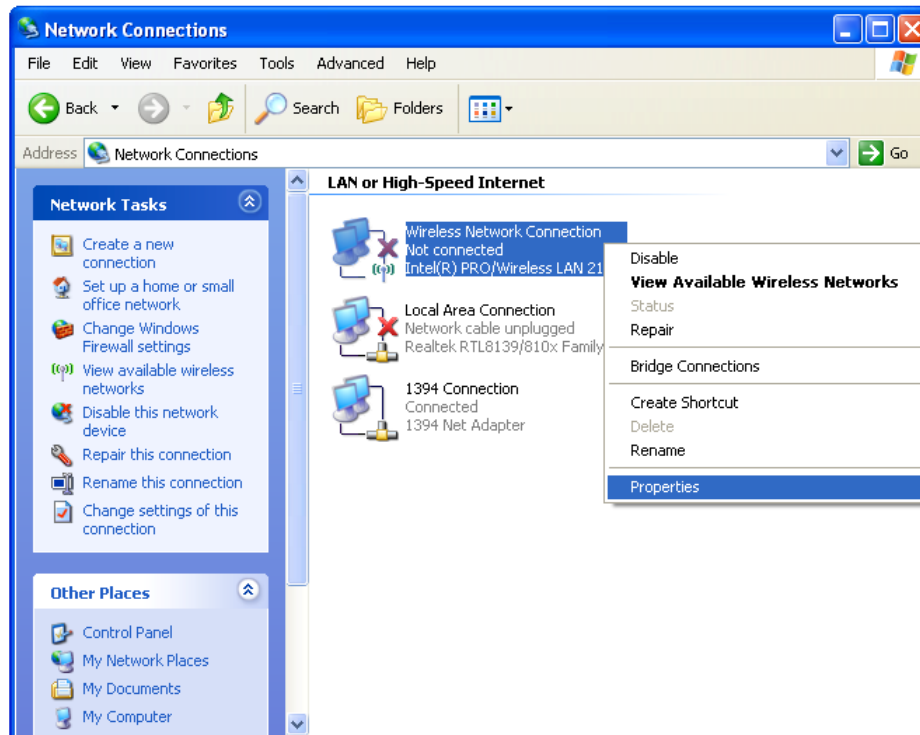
Network Connections

File Edit View Favorites Tools Advanced Help

Back Search Folders

Address Network Connections Go

Network Tasks

Create a new connection
Set up a home or small office network
Change Windows Firewall settings
View available wireless networks
Disable this network device
Repair this connection
Rename this connection
Change settings of this connection

Other Places

Control Panel
My Network Places
My Documents
My Computer

LAN or High-Speed Internet

Wireless Network Connection
Not connected
Intel(R) PRO/Wireless LAN 21

Local Area Connection
Network cable unplugged
Realtek RTL8139/810x Family

1394 Connection
Connected
1394 Net Adapter

Disable
View Available Wireless Networks
Status
Repair
Bridge Connections
Create Shortcut
Delete
Rename
Properties